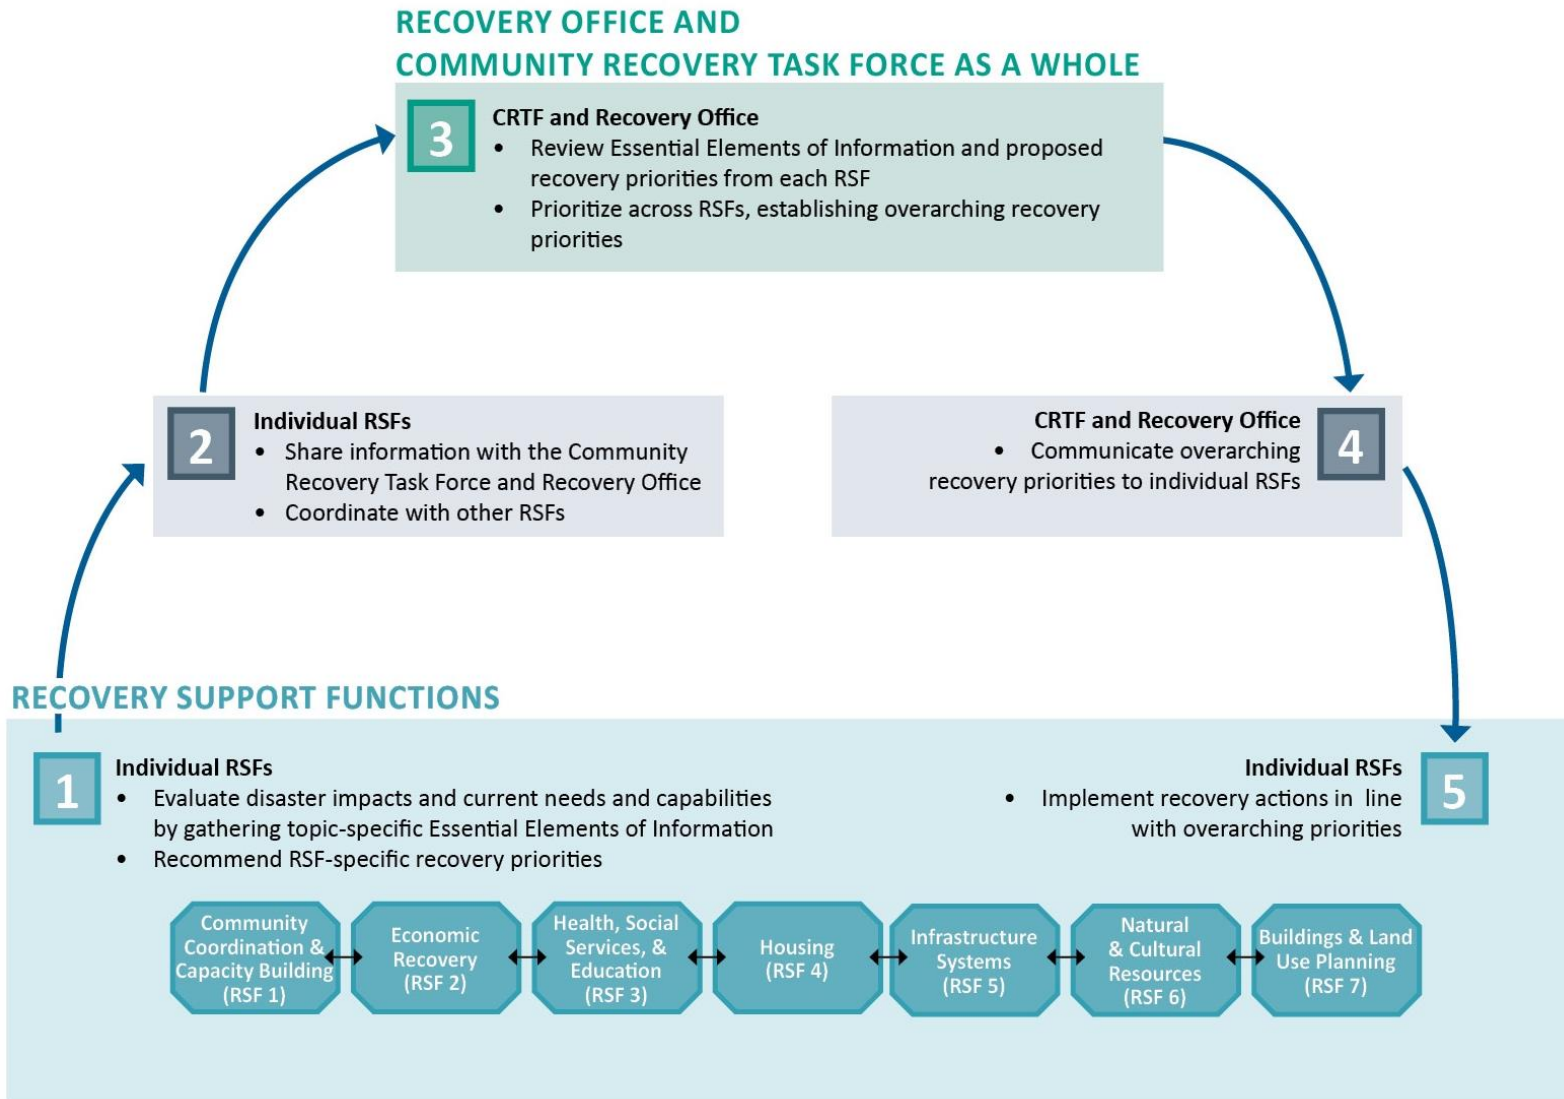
RECOVERY OFFICE AND
COMMUNITY RECOVERY TASK FORCE AS A WHOLE

3 CRTF and Recovery Office
- Review Essential Elements of Information and proposed recovery priorities from each RSF
- Prioritize across RSFs, establishing overarching recovery priorities

2 Individual RSFs
- Share information with the Community Recovery Task Force and Recovery Office
- Coordinate with other RSFs

CRTF and Recovery Office 4
- Communicate overarching recovery priorities to individual RSFs

RECOVERY SUPPORT FUNCTIONS

1 Individual RSFs
- Evaluate disaster impacts and current needs and capabilities by gathering topic-specific Essential Elements of Information
- Recommend RSF-specific recovery priorities

Individual RSFs 5
- Implement recovery actions in line with overarching priorities

Community Coordination & Capacity Building (RSF 1)
Economic Recovery (RSF 2)
Health, Social Services, & Education (RSF 3)
Housing (RSF 4)
Infrastructure Systems (RSF 5)
Natural & Cultural Resources (RSF 6)
Buildings & Land Use Planning (RSF 7)